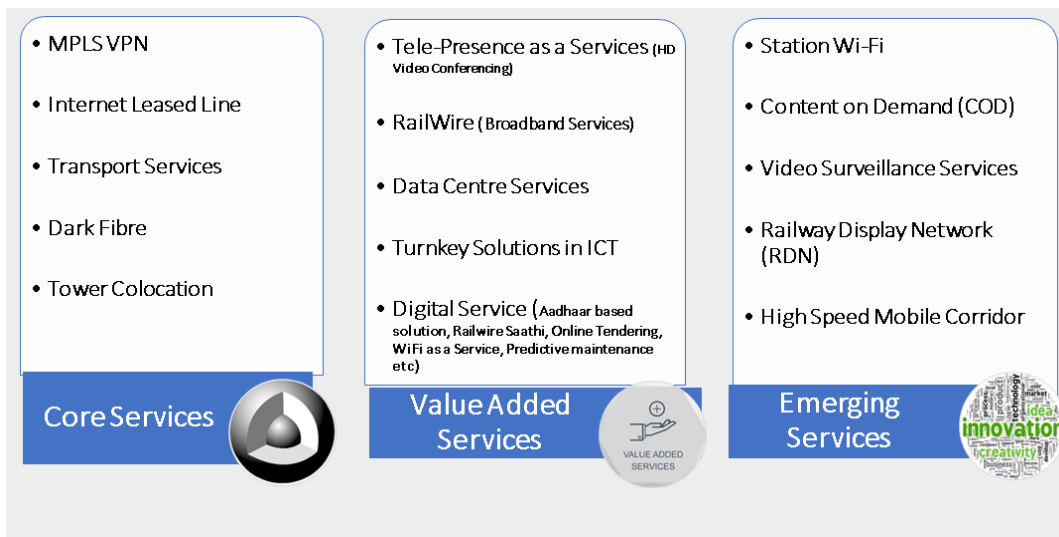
• MPLS VPN

• Internet Leased Line

• Transport Services

• Dark Fibre

• Tower Colocation

Core Services

• Tele-Presence as a Services (HD Video Conferencing)

• RailWire (Broadband Services)

• Data Centre Services

• Turnkey Solutions in ICT

• Digital Service (Aadhaar based solution, Railwire Saathi, Online Tendering, WiFi as a Service, Predictive maintenance etc)

Value Added Services

VALUE ADDED SERVICES

• Station Wi-Fi

• Content on Demand (COD)

• Video Surveillance Services

• Railway Display Network (RDN)

• High Speed Mobile Corridor

Emerging Services

technology market product idea innovation creativity